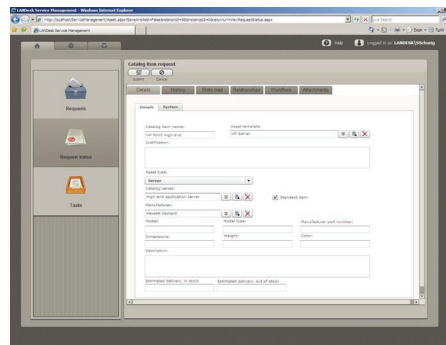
LANDesk Service Management - Windows Internet Explorer

http://localhost/ServiceManagement/Assets.aspx?ServiceKind=Assets&ServiceId=...&Request=Status.aspx

LANDesk Service Management

Help | Logged in as LANDESK\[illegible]

Catalog item request

Submit | Cancel

Details | History | Data map | Relationships | Workflow | Attachments

Details | System

Catalog item name:
HP 8000 High-end

Asset template:
HP Server

Justification:

Asset type:
Server

Catalog server:
High-end application server

Standard item

Manufacturer:
Hewlett Packard

Model: | Model type: | Manufacturer part number:

Dimensions: | Weight: | Color:

Description:

Estimated delivery, in stock: | Estimated delivery, out of stock:

Requests

Request status

Tasks